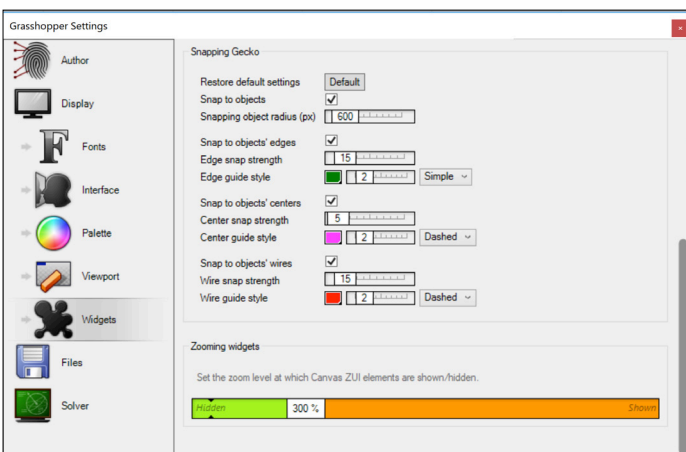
Grasshopper Settings

×

Author

Display

Fonts

Interface

Palette

Viewport

Widgets

Files

Solver

Snapping Gecko

Restore default settings Default

Snap to objects ✓

Snapping object radius (px) 600

Snap to objects' edges ✓

Edge snap strength 15

Edge guide style 2 Simple

Snap to objects' centers ✓

Center snap strength 5

Center guide style 2 Dashed

Snap to objects' wires ✓

Wire snap strength 15

Wire guide style 2 Dashed

Zooming widgets

Set the zoom level at which Canvas ZUI elements are shown/hidden.

Hidden 300 % Shown